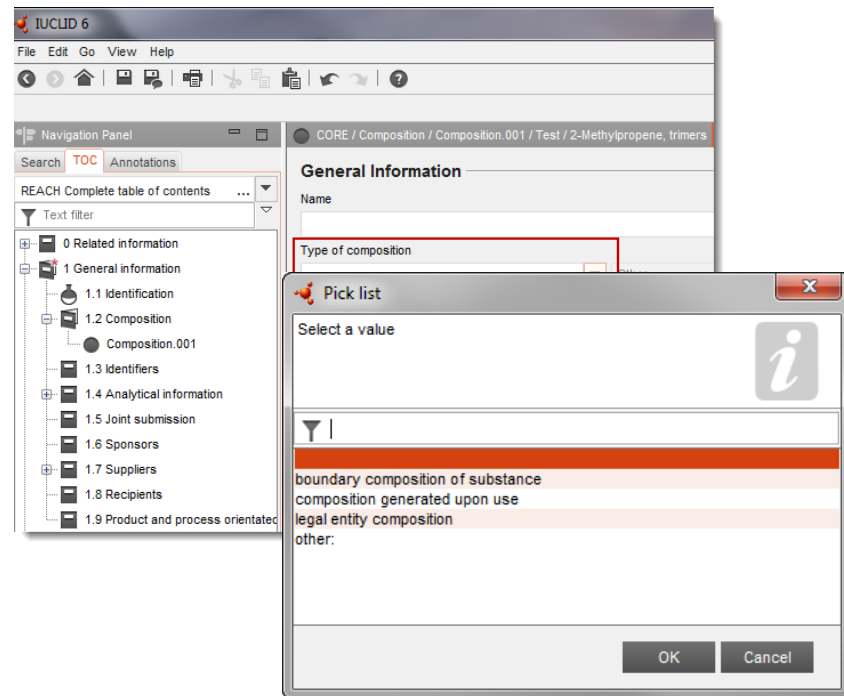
IUCLID 6

File Edit Go View Help

Navigation Panel

Search TOC Annotations

REACH Complete table of contents ...

Text filter

0 Related information
1 General information
1.1 Identification
1.2 Composition
Composition.001
1.3 Identifiers
1.4 Analytical information
1.5 Joint submission
1.6 Sponsors
1.7 Suppliers
1.8 Recipients
1.9 Product and process orientated

CORE / Composition / Composition.001 / Test / 2-Methylpropene, trimers

General Information

Name

Type of composition

Pick list

Select a value

boundary composition of substance
composition generated upon use
legal entity composition
other:

OK Cancel